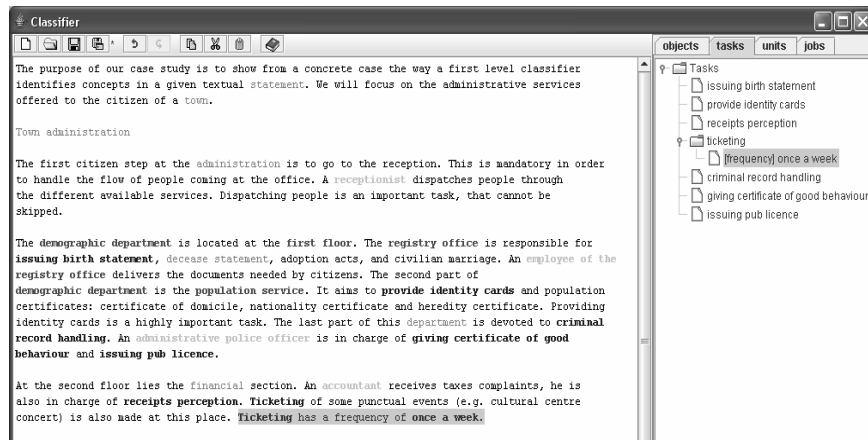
Classifier

objects | tasks | units | jobs

The purpose of our case study is to show from a concrete case the way a first level classifier identifies concepts in a given textual statement. We will focus on the administrative services offered to the citizen of a town.

Town administration

The first citizen step at the administration is to go to the reception. This is mandatory in order to handle the flow of people coming at the office. A receptionist dispatches people through the different available services. Dispatching people is an important task, that cannot be skipped.

The demographic department is located at the first floor. The registry office is responsible for issuing birth statement, decease statement, adoption acts, and civilian marriage. An employee of the registry office delivers the documents needed by citizens. The second part of demographic department is the population service. It aims to provide identity cards and population certificates: certificate of domicile, nationality certificate and heredity certificate. Providing identity cards is a highly important task. The last part of this department is devoted to criminal record handling. An administrative police officer is in charge of giving certificate of good behaviour and issuing pub licence.

At the second floor lies the financial section. An accountant receives taxes complaints, he is also in charge of receipts perception. Ticketing of some punctual events (e.g. cultural centre concert) is also made at this place. Ticketing has a frequency of once a week.

Tasks
issuing birth statement
provide identity cards
receipts perception
ticketing
[frequency] once a week
criminal record handling
giving certificate of good behaviour
issuing pub licence